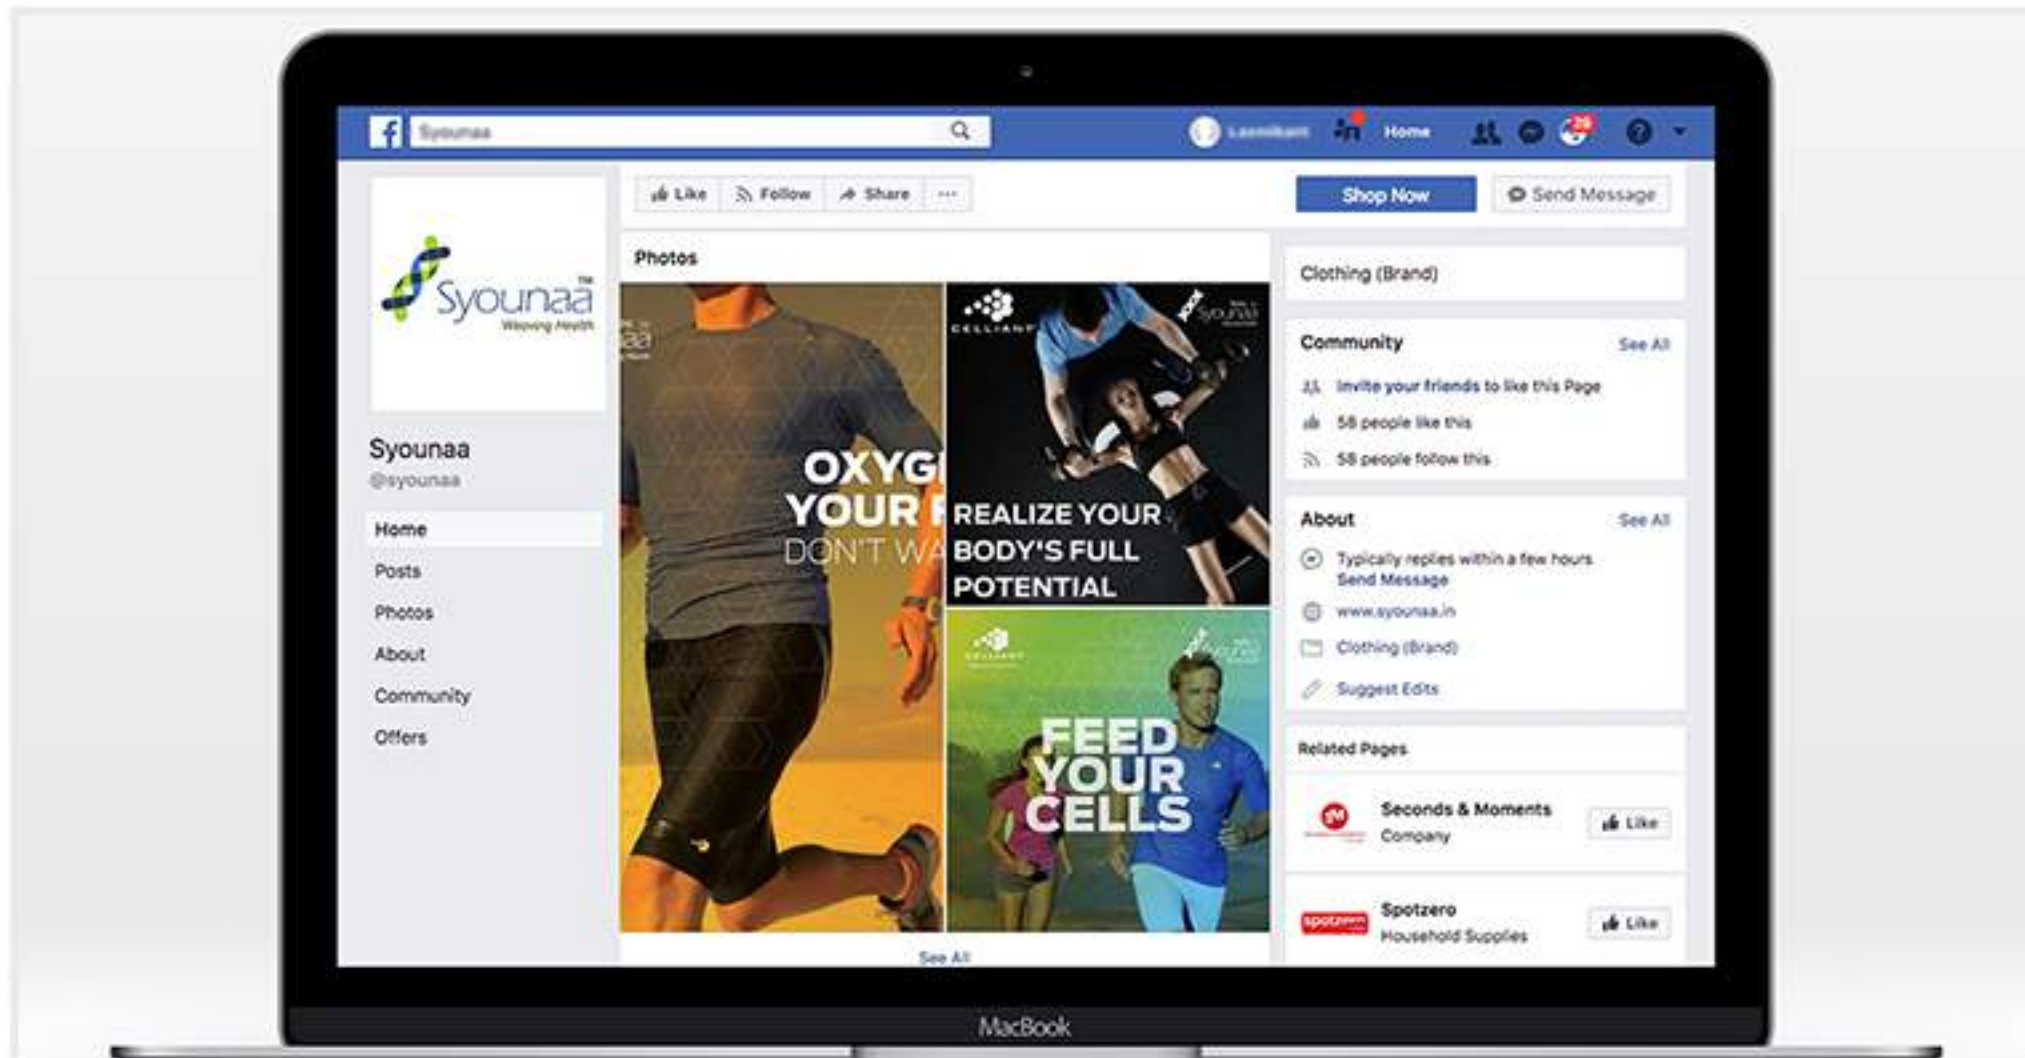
f Syounaa

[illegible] Home 29

Like Follow Share ···

Shop Now

Send Message

Syounaa™ Weaving Health

Syounaa
@syounaa

Home
Posts
Photos
About
Community
Offers

Photos

OXYG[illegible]
YOUR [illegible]
DON'T WA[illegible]

CELLIANT Syounaa

REALIZE YOUR BODY'S FULL POTENTIAL

CELLIANT Syounaa

FEED YOUR CELLS

See All

Clothing (Brand)

Community See All
Invite your friends to like this Page
58 people like this
58 people follow this

About See All
Typically replies within a few hours
Send Message
www.syounaa.in
Clothing (Brand)
Suggest Edits

Related Pages

Seconds & Moments
Company
Like

Spotzero
Household Supplies
Like

MacBook